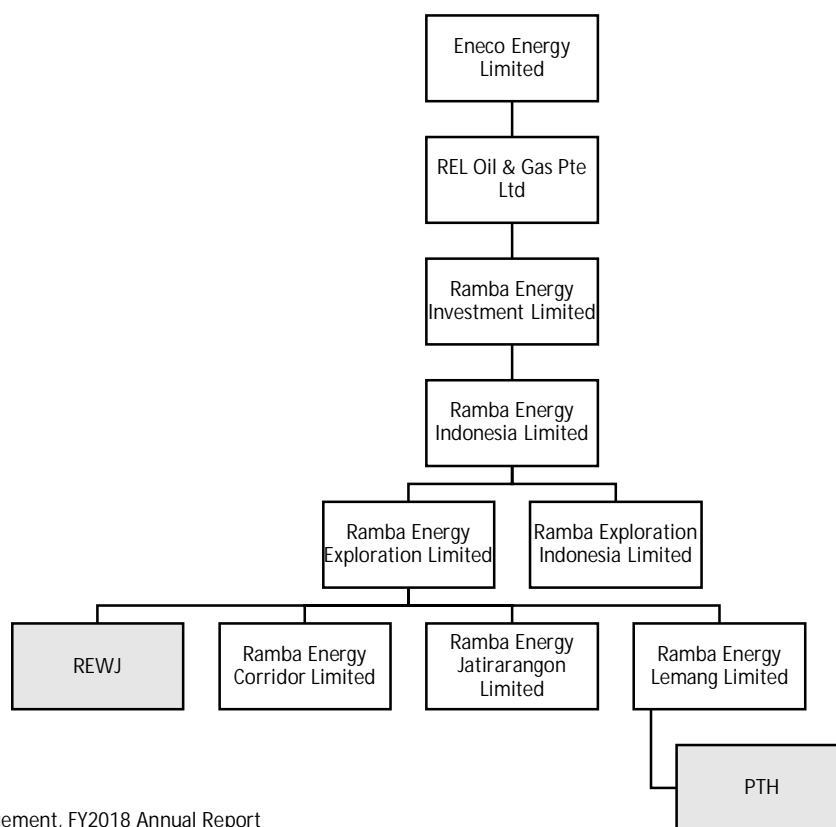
Eneco Energy Limited

REL Oil & Gas Pte Ltd

Ramba Energy Investment Limited

Ramba Energy Indonesia Limited

Ramba Energy Exploration Limited

Ramba Exploration Indonesia Limited

REWJ

Ramba Energy Corridor Limited

Ramba Energy Jatirarangon Limited

Ramba Energy Lemang Limited

PTH

ement, FY2018 Annual Report